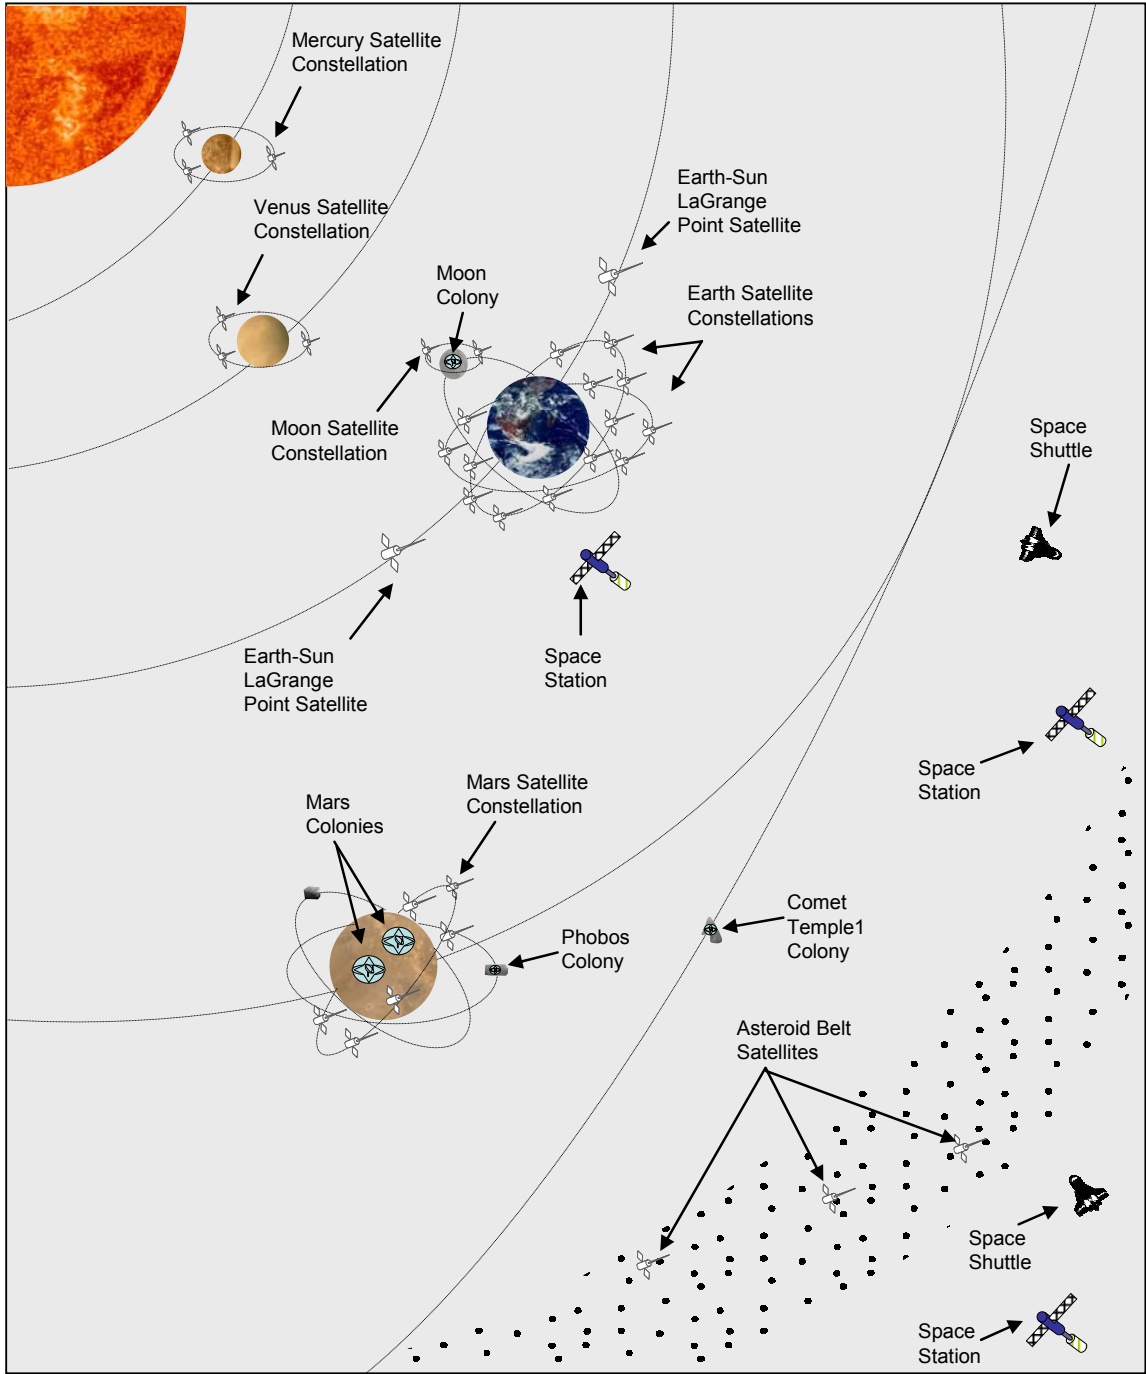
Mercury Satellite Constellation

Venus Satellite Constellation

Earth-Sun LaGrange Point Satellite

Moon Colony

Earth Satellite Constellations

Moon Satellite Constellation

Space Shuttle

Earth-Sun LaGrange Point Satellite

Space Station

Space Station

Mars Colonies

Mars Satellite Constellation

Comet Temple1 Colony

Phobos Colony

Asteroid Belt Satellites

Space Shuttle

Space Station